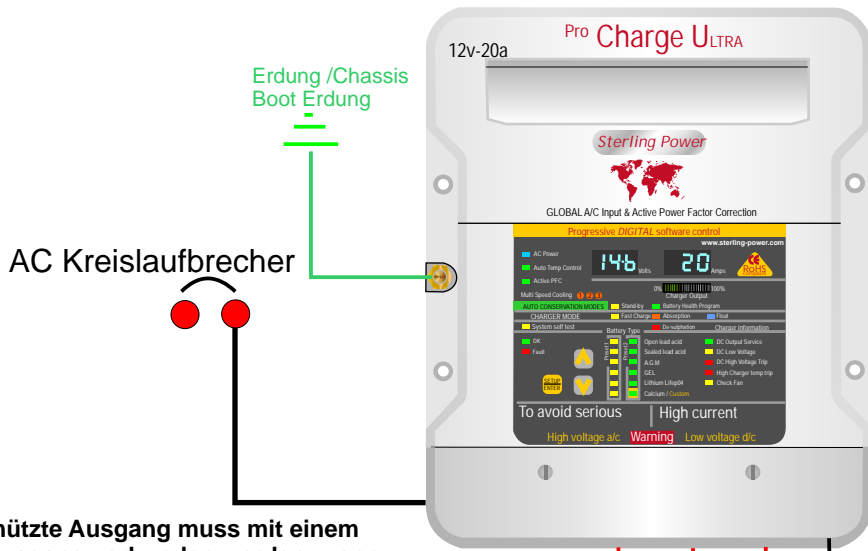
Pro Charge ULTRA
12v-20a

Erdung /Chassis
Boot Erdung

Sterling Power

GLOBAL A/C Input & Active Power Factor Correction

Progressive DIGITAL software control
www.sterling-power.com

AC Power
Auto Temp Control
Active PFC
14.6 Volts
20 Amps
RoHS
0% 100%
Charger Output
Multi Speed Cooling 1 2 3
AUTO CONSERVATION MODES
Stand-by
Battery Health Program
CHARGER MODE
Fast Charge
Absorption
Float
System self test
De-sulphation
Charger Information
Battery Type
OK
Fault
Open lead acid
Sealed lead acid
A.G.M
GEL
Lithium Lifep04
Calcium / Custom
DC Output Service
DC Low Voltage
DC High Voltage Trip
High Charger temp trip
Check Fan
SETUP ENTER
To avoid serious
High current
High voltage a/c
Warning
Low voltage d/c

AC Kreislaufbrecher

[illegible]nützte Ausgang muss mit einem